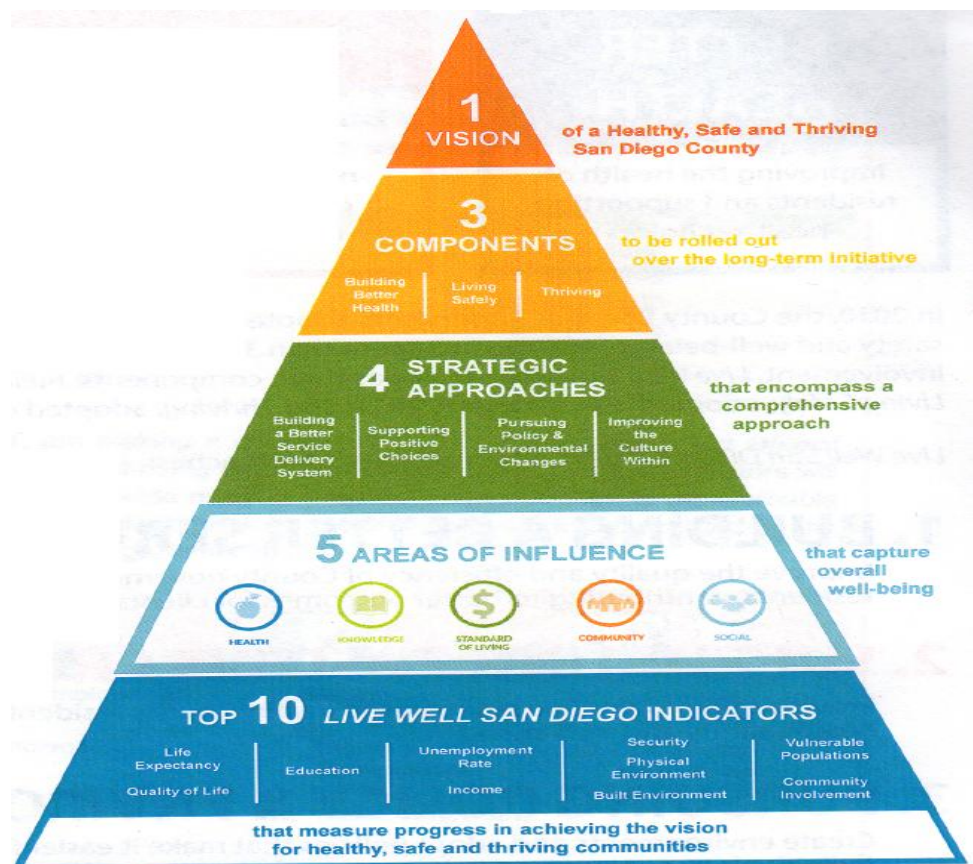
1
VISION
of a Healthy, Safe and Thriving San Diego County

3
COMPONENTS
to be rolled out over the long-term initiative

Building Better Health | Living Safely | Thriving

4 STRATEGIC APPROACHES
that encompass a comprehensive approach

Building a Better Service Delivery System | Supporting Positive Choices | Pursuing Policy & Environmental Changes | Improving the Culture Within

5 AREAS OF INFLUENCE
that capture overall well-being

HEALTH
KNOWLEDGE
STANDARD OF LIVING
COMMUNITY
SOCIAL

TOP 10 LIVE WELL SAN DIEGO INDICATORS

| Life Expectancy | Education | Unemployment Rate | Security | Vulnerable Populations |
|---|---|---|---|---|
| Quality of Life | | Income | Physical Environment | Community Involvement |
| | | | Built Environment | |

that measure progress in achieving the vision for healthy, safe and thriving communities